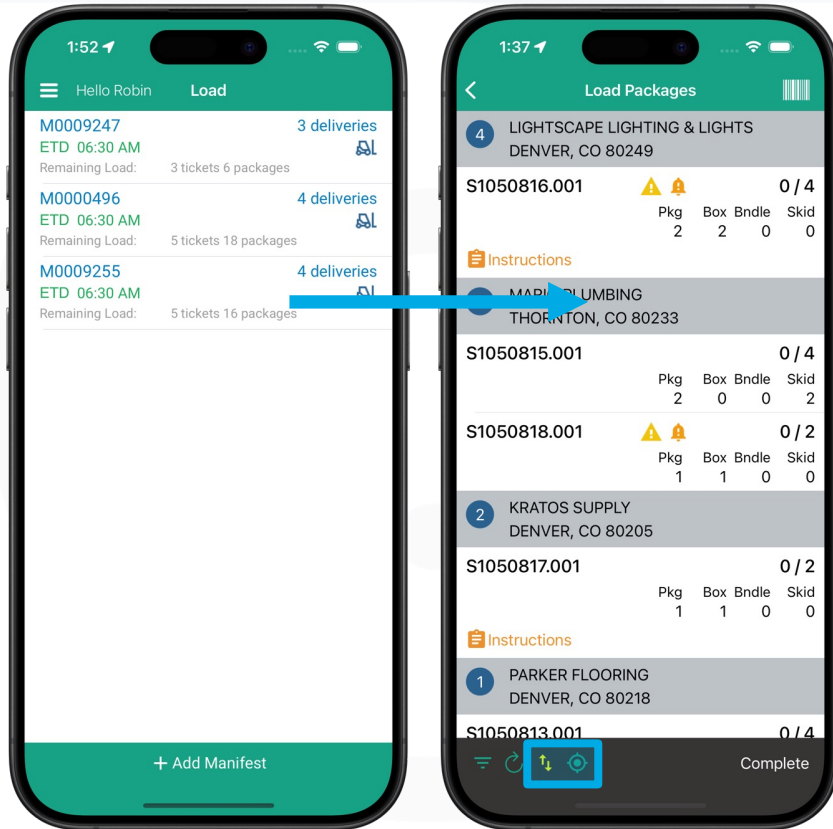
1:52

Hello Robin Load

M0009247 3 deliveries
ETD 06:30 AM
Remaining Load: 3 tickets 6 packages

M0000496 4 deliveries
ETD 06:30 AM
Remaining Load: 5 tickets 18 packages

M0009255 4 deliveries
ETD 06:30 AM
Remaining Load: 5 tickets 16 packages

+ Add Manifest

1:37

Load Packages

4 LIGHTSCAPE LIGHTING & LIGHTS
DENVER, CO 80249

S1050816.001 0 / 4

| Pkg | Box | Bndle | Skid |
|---|---|---|---|
| 2 | 2 | 0 | 0 |

Instructions

MAR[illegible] PLUMBING
THORNTON, CO 80233

S1050815.001 0 / 4

| Pkg | Box | Bndle | Skid |
|---|---|---|---|
| 2 | 0 | 0 | 2 |

S1050818.001 0 / 2

| Pkg | Box | Bndle | Skid |
|---|---|---|---|
| 1 | 1 | 0 | 0 |

2 KRATOS SUPPLY
DENVER, CO 80205

S1050817.001 0 / 2

| Pkg | Box | Bndle | Skid |
|---|---|---|---|
| 1 | 1 | 0 | 0 |

Instructions

1 PARKER FLOORING
DENVER, CO 80218

S1050813.001 0 / 4

Complete